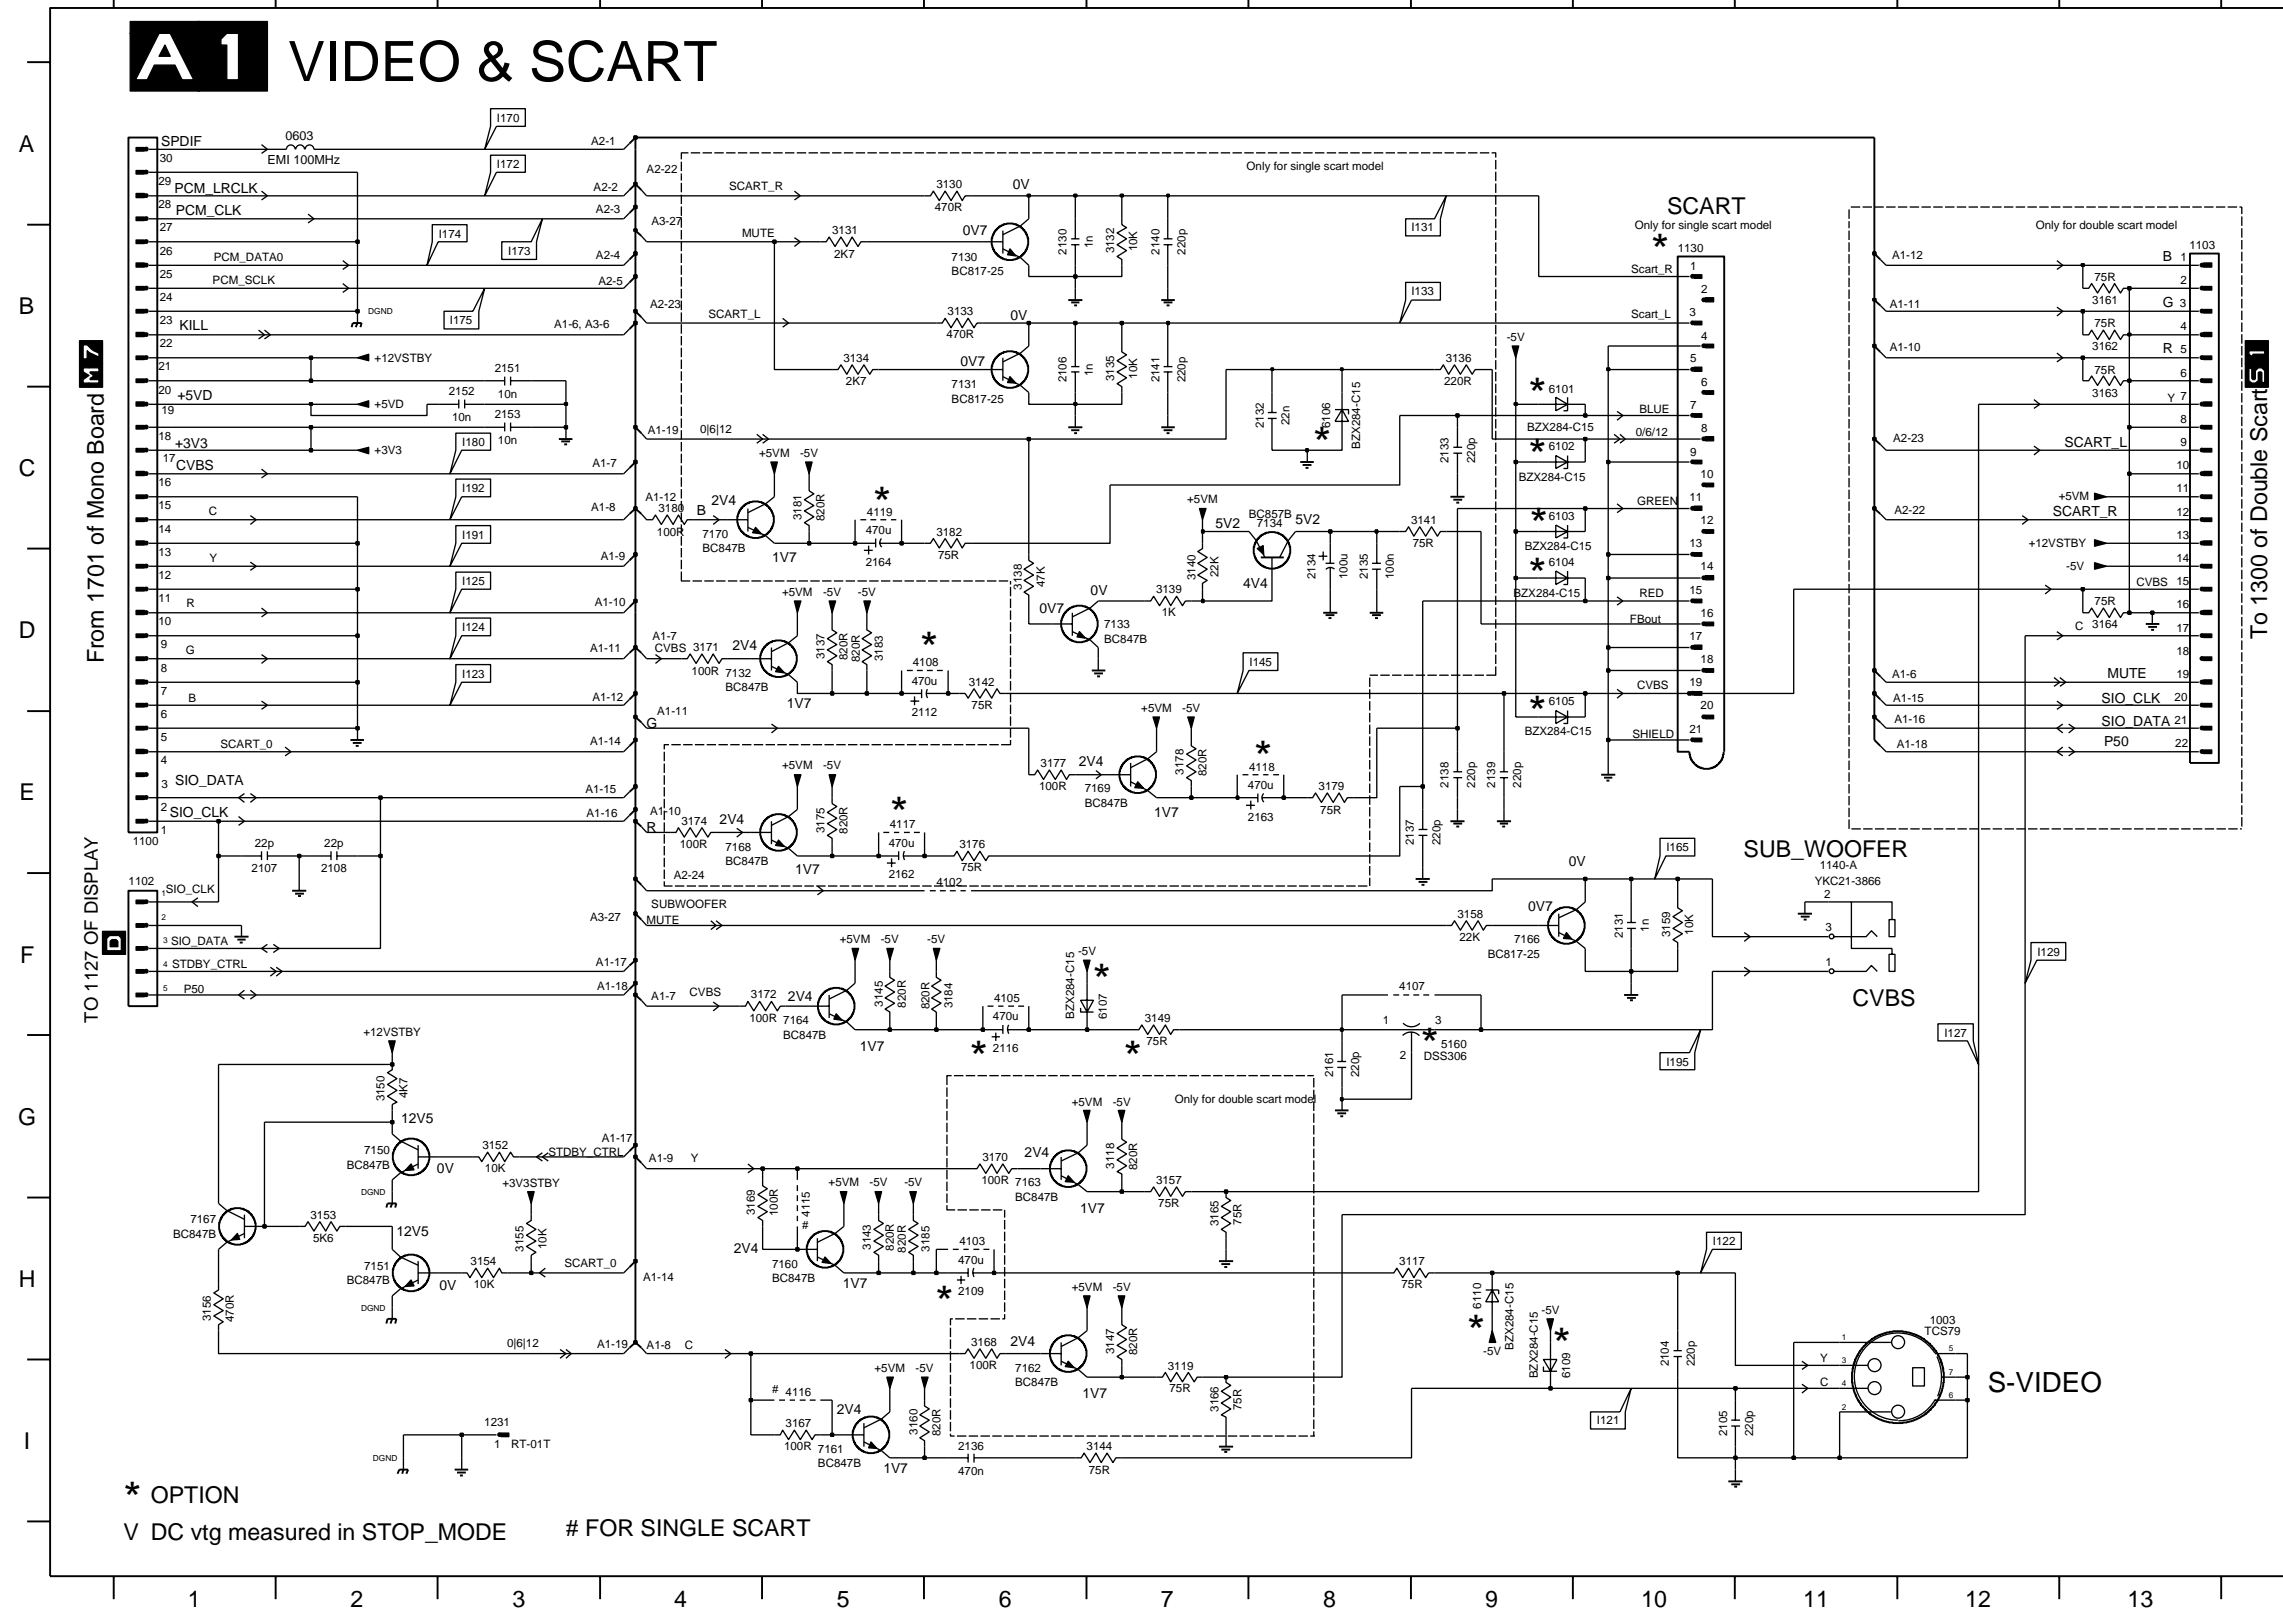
A1 VIDEO & SCART

A
B
C
D
E
F
G
H
I

From 1701 of Mono Board M7

TO 1127 OF DISPLAY D

To 1300 of Double Scart S1

1100
SPDIF
30
29 PCM_LRCLK
28 PCM_CLK
27
26 PCM_DATA0
25 PCM_SCLK
24
23 KILL
22
21
20 +5VD
19
18 +3V3
17 CVBS
16
15 C
14
13 Y
12
11 R
10
9 G
8
7 B
6
5 SCART_0
4
3 SIO_DATA
2 SIO_CLK
1

0603
EMI 100MHz
DGND
+12VSTBY
+5VD
+3V3
2151 10n
2152 10n
2153 10n
22p 2107
22p 2108

I170 I172 I173 I174 I175 I180 I192 I191 I125 I124 I123 I131 I133 I145 I165 I129 I127 I195 I122 I121

A2-1 A2-2 A2-3 A2-4 A2-5 A1-6, A3-6 A1-7 A1-8 A1-9 A1-10 A1-11 A1-12 A1-14 A1-15 A1-16 A1-17 A1-18 A3-27 A1-19

1102
1 SIO_CLK
2
3 SIO_DATA
4 STDBY_CTRL
5 P50

Only for single scart model
A2-22 SCART_R 3130 470R 0V
A3-27 MUTE 3131 2K7 0V7 7130 BC817-25
2130 1n 3132 10K 2140 220p
A2-23 SCART_L 3133 470R 0V
3134 2K7 0V7 7131 BC817-25
2106 1n 3135 10K 2141 220p
A1-19 0|6|12
2132 22n 6106 BZX284-C15
3136 220R
A1-12 3180 100R B 2V4 7170 BC847B 1V7
+5VM -5V 3181 820R
4119 470u 2164 3182 75R
3138 47K
+5VM 5V2 BC857B 7134 5V2 4V4
3140 22K 3139 1K 0V 0V7 7133 BC847B
2134 100u 2135 100n 3141 75R
2133 220p
A1-7 CVBS 3171 100R 2V4 7132 BC847B 1V7
+5VM -5V -5V 3137 820R 820R 3183
4108 470u 2112 3142 75R
A1-11 G
+5VM -5V 3177 100R 2V4 7169 BC847B 1V7 3178 820R
4118 470u 2163 3179 75R
2138 220p 2139 220p 2137 220p
A1-10 R 3174 100R 2V4 7168 BC847B 1V7
+5VM -5V 3175 820R
4117 470u 2162 3176 75R
A2-24 4102

SCART
Only for single scart model
1130
Scart_R 1
2
Scart_L 3
4
5
6
BLUE 7
0/6/12 8
9
10
GREEN 11
12
13
14
RED 15
FBout 16
17
18
CVBS 19
20
SHIELD 21
-5V
6101 BZX284-C15
6102 BZX284-C15
6103 BZX284-C15
6104 BZX284-C15
6105 BZX284-C15

Only for double scart model
1103
A1-12 B 1
75R 3161 2
A1-11 G 3
75R 3162 4
A1-10 R 5
75R 3163 6
Y 7
8
A2-23 SCART_L 9
10
+5VM 11
A2-22 SCART_R 12
+12VSTBY 13
-5V 14
CVBS 15
75R 3164 16
C 17
18
A1-6 MUTE 19
A1-15 SIO_CLK 20
A1-16 SIO_DATA 21
A1-18 P50 22

SUBWOOFER MUTE
3158 22K 0V7 0V 7166 BC817-25
2131 1n 3159 10K
SUB_WOOFER
1140-A
YKC21-3866
2
3
1
CVBS

A1-7 CVBS 3172 100R 2V4 7164 BC847B 1V7
+5VM -5V -5V 3145 820R 820R 3184
4105 470u 2116
-5V BZX284-C15 6107
3149 75R
4107
5160 DSS306
2161 220p

+12VSTBY
3150 4K7
12V5
7150 BC847B 0V
3152 10K STDBY_CTRL
DGND
+3V3STBY
3155 10K SCART_0
7167 BC847B
3153 5K6
12V5
7151 BC847B 0V
3154 10K
DGND
3156 470R
0|6|12

Only for double scart model
A1-9 Y
+5VM -5V 3170 100R 2V4 7163 BC847B 1V7 3118 820R
3157 75R 3165 75R
3169 100R # 4115
+5VM -5V -5V 3143 820R 820R 3185
2V4 7160 BC847B 1V7
4103 470u 2109
3117 75R
6110 BZX284-C15 -5V
A1-8 C
+5VM -5V 3168 100R 2V4 7162 BC847B 1V7 3147 820R
3119 75R 3166 75R
# 4116
+5VM -5V 3167 100R 2V4 7161 BC847B 1V7 3160 820R
2136 470n 3144 75R
-5V BZX284-C15 6109
2104 220p 2105 220p
1003 TCS79
Y C
1 2 3 4 5 6 7
S-VIDEO

1231 1 RT-01T
DGND

* OPTION
V DC vtg measured in STOP_MODE
# FOR SINGLE SCART

1 2 3 4 5 6 7 8 9 10 11 12 13